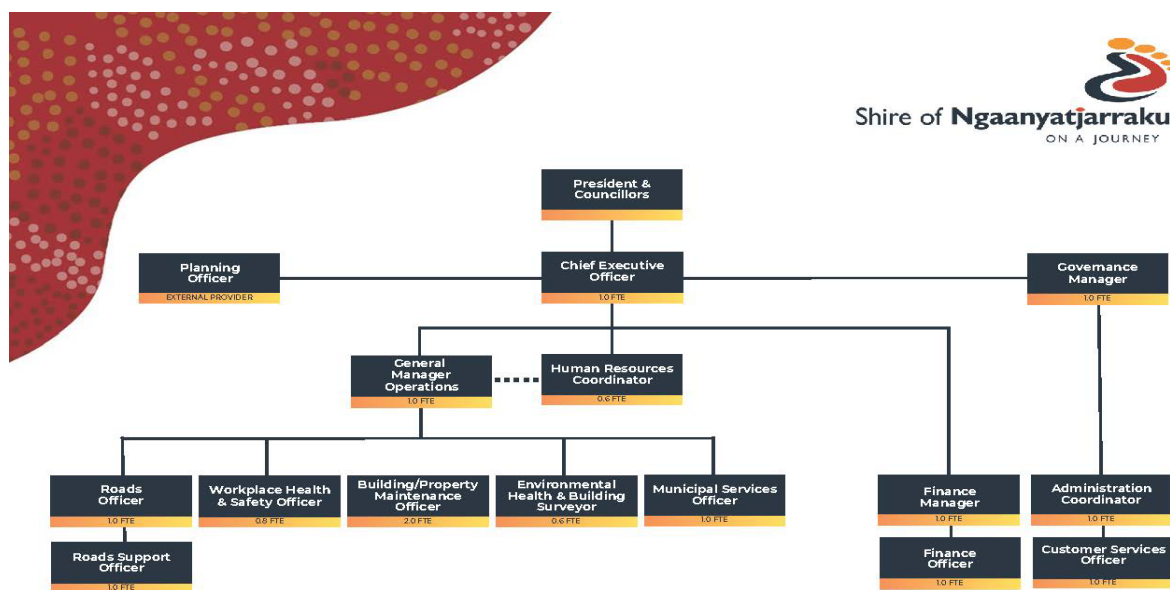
Shire of Ngaanyatjarraku
ON A JOURNEY

President & Councillors

Planning Officer
EXTERNAL PROVIDER

Chief Executive Officer
1.0 FTE

Governance Manager
1.0 FTE

General Manager Operations
1.0 FTE

Human Resources Coordinator
0.6 FTE

Roads Officer
1.0 FTE

Workplace Health & Safety Officer
0.8 FTE

Building/Property Maintenance Officer
2.0 FTE

Environmental Health & Building Surveyor
0.6 FTE

Municipal Services Officer
1.0 FTE

Finance Manager
1.0 FTE

Administration Coordinator
1.0 FTE

Roads Support Officer
1.0 FTE

Finance Officer
1.0 FTE

Customer Services Officer
1.0 FTE